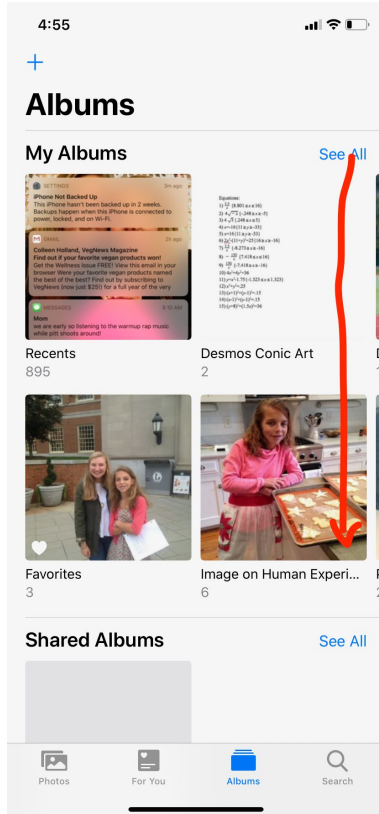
4:55

+

Albums

My Albums

See All

SETTINGS 3m ago
iPhone Not Backed Up
This iPhone hasn't been backed up in 2 weeks. Backups happen when this iPhone is connected to power, locked, and on Wi-Fi.

GMAIL 3m ago
Colleen Holland, VegNews Magazine
Find out if your favorite vegan products won!
Get the Wellness Issue FREE! View this email in your browser Were your favorite vegan products named the best of the best? Find out by subscribing to VegNews (now just $25!) for a full year of the very

MESSAGES 8:10 AM
Mom
we are early so listening to the warmup rap music while pitt shoots around!

Recents
895

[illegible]

Desmos Conic Art
2

Favorites
3

Image on Human Experi...
6

Shared Albums

See All

Photos

For You

Albums

Search